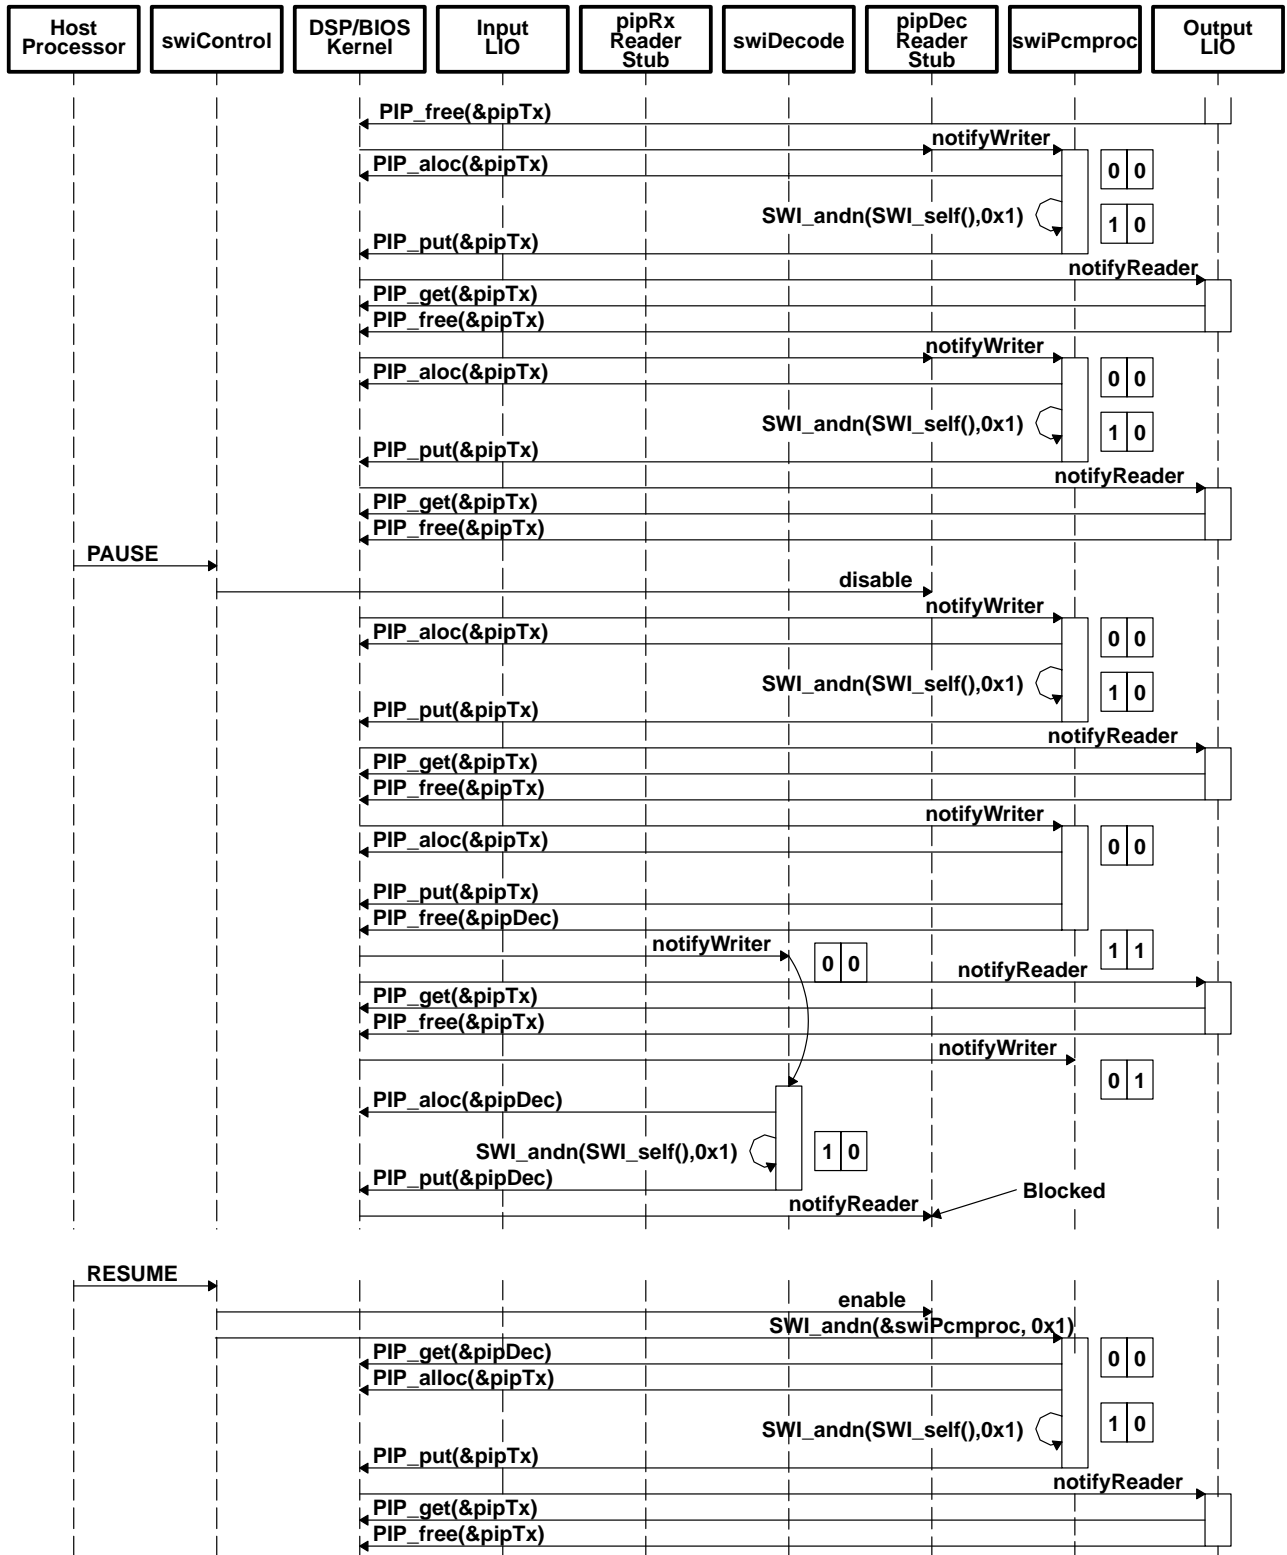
Host Processor
swiControl
DSP/BIOS Kernel
Input LIO
pipRx Reader Stub
swiDecode
pipDec Reader Stub
swiPcmproc
Output LIO

PIP_free(&pipTx)
notifyWriter
PIP_aloc(&pipTx)
0 0
SWI_andn(SWI_self(),0x1)
1 0
PIP_put(&pipTx)
notifyReader
PIP_get(&pipTx)
PIP_free(&pipTx)
notifyWriter
PIP_aloc(&pipTx)
0 0
SWI_andn(SWI_self(),0x1)
1 0
PIP_put(&pipTx)
notifyReader
PIP_get(&pipTx)
PIP_free(&pipTx)
PAUSE
disable
notifyWriter
PIP_aloc(&pipTx)
0 0
SWI_andn(SWI_self(),0x1)
1 0
PIP_put(&pipTx)
notifyReader
PIP_get(&pipTx)
PIP_free(&pipTx)
notifyWriter
PIP_aloc(&pipTx)
0 0
PIP_put(&pipTx)
PIP_free(&pipDec)
notifyWriter
0 0
1 1
notifyReader
PIP_get(&pipTx)
PIP_free(&pipTx)
notifyWriter
0 1
PIP_aloc(&pipDec)
SWI_andn(SWI_self(),0x1)
1 0
PIP_put(&pipDec)
notifyReader
Blocked
RESUME
enable
SWI_andn(&swiPcmproc, 0x1)
PIP_get(&pipDec)
0 0
PIP_alloc(&pipTx)
SWI_andn(SWI_self(),0x1)
1 0
PIP_put(&pipTx)
notifyReader
PIP_get(&pipTx)
PIP_free(&pipTx)